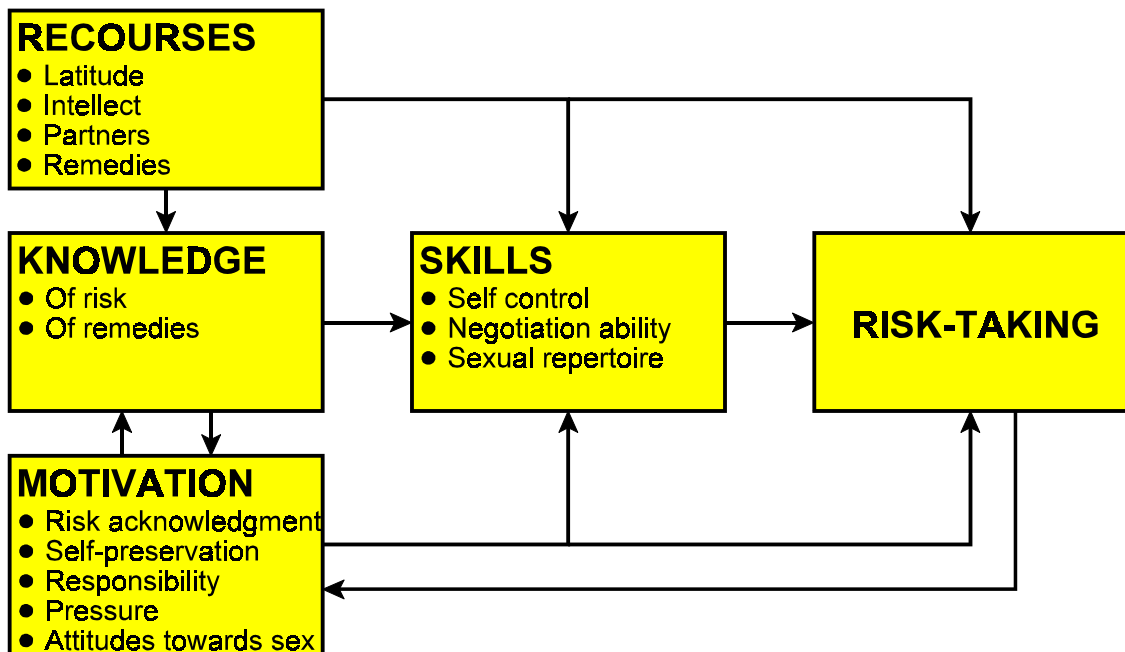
RECOURSES
- Latitude
- Intellect
- Partners
- Remedies

KNOWLEDGE
- Of risk
- Of remedies

SKILLS
- Self control
- Negotiation ability
- Sexual repertoire

RISK-TAKING

MOTIVATION
- Risk acknowledgment
- Self-preservation
- Responsibility
- Pressure
- Attitudes towards sex